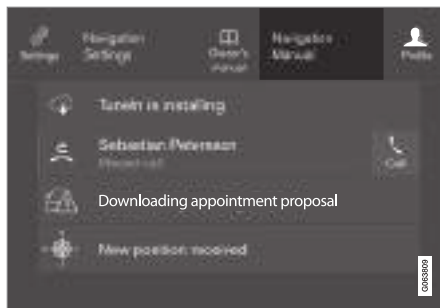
Settings

Navigation Settings

Owner's manual

Navigation Manual

Profile

TuneIn is installing

Sebastian Petersson
Missed call

Call

Downloading appointment proposal

New position received

G063809